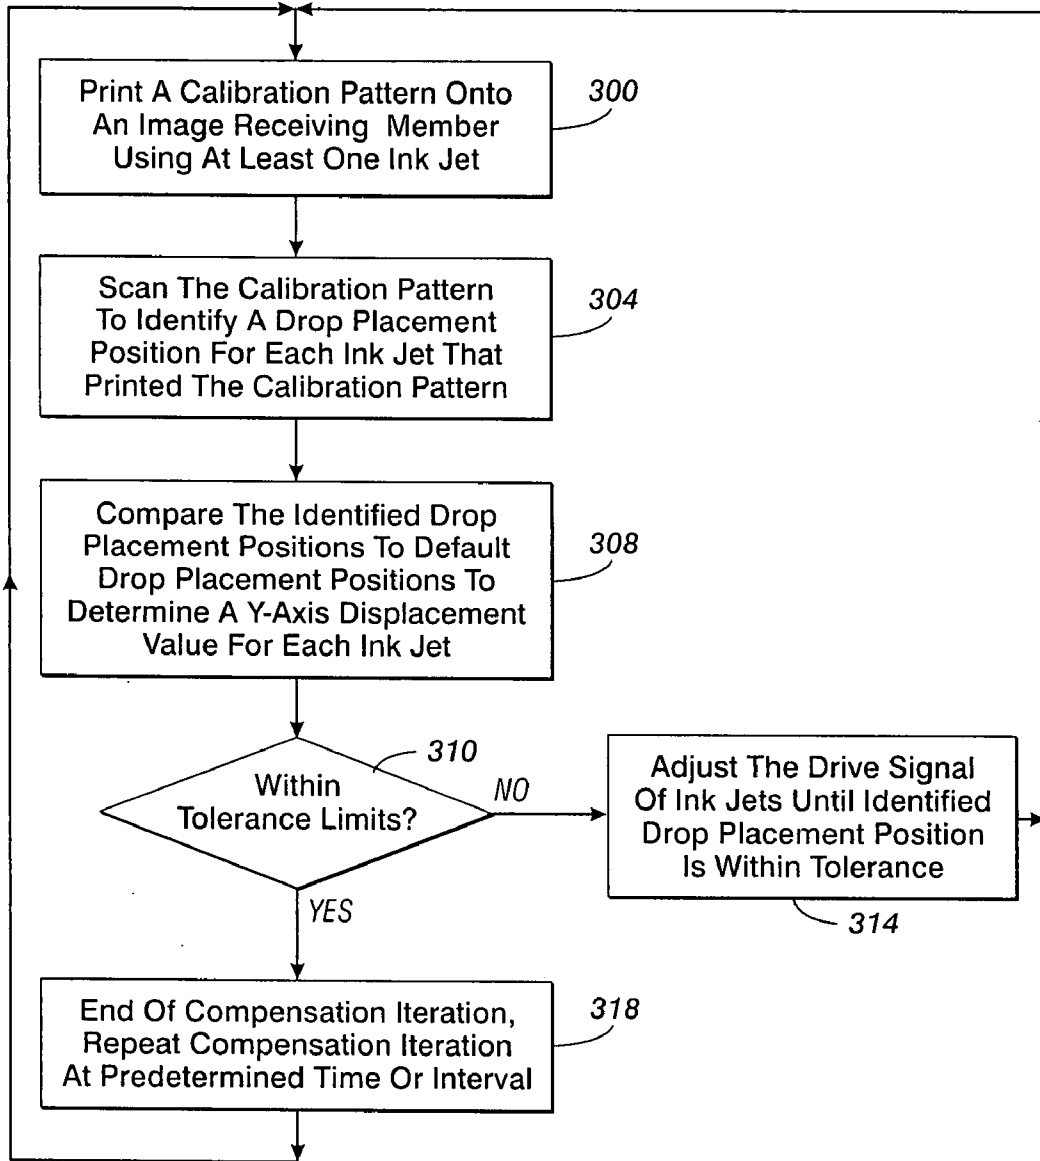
Print A Calibration Pattern Onto An Image Receiving Member Using At Least One Ink Jet

300

Scan The Calibration Pattern To Identify A Drop Placement Position For Each Ink Jet That Printed The Calibration Pattern

304

Compare The Identified Drop Placement Positions To Default Drop Placement Positions To Determine A Y-Axis Displacement Value For Each Ink Jet

308

Within Tolerance Limits?

310

NO

Adjust The Drive Signal Of Ink Jets Until Identified Drop Placement Position Is Within Tolerance

314

YES

End Of Compensation Iteration, Repeat Compensation Iteration At Predetermined Time Or Interval

318